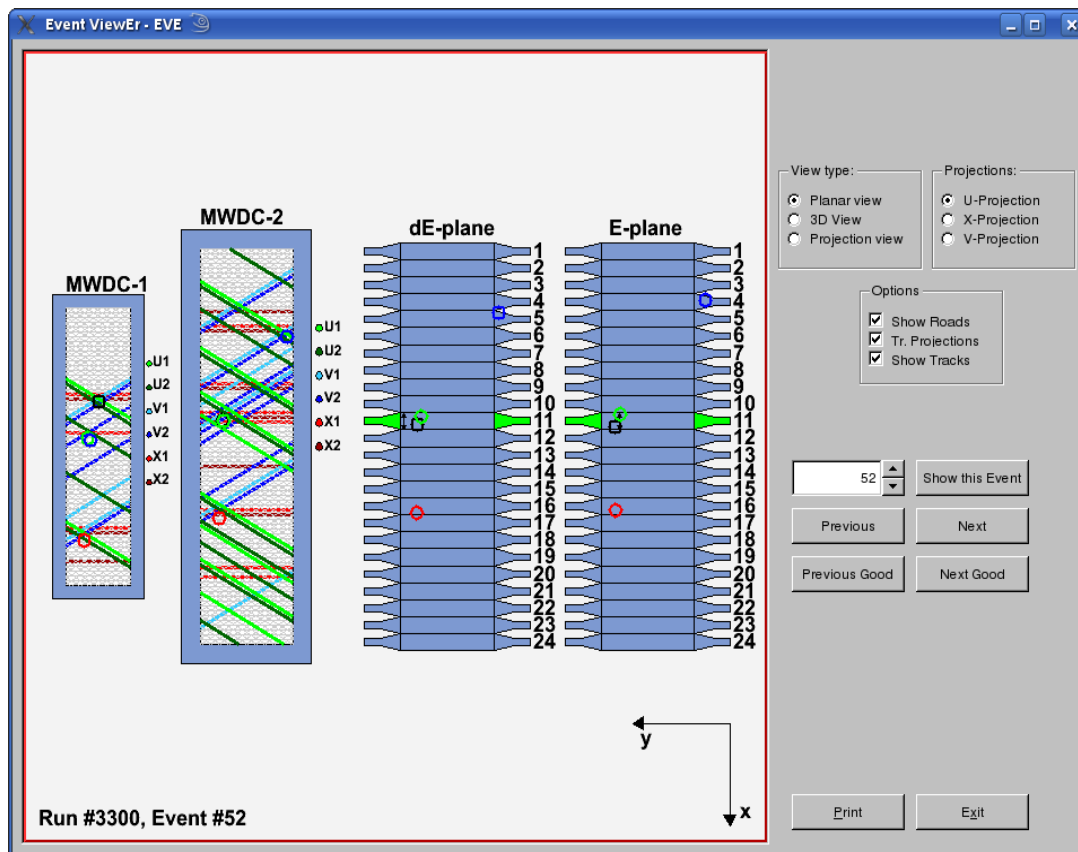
Event ViewEr - EVE

MWDC-1
U1
U2
V1
V2
X1
X2

MWDC-2
U1
U2
V1
V2
X1
X2

dE-plane
1
2
3
4
5
6
7
8
9
10
11
12
13
14
15
16
17
18
19
20
21
22
23
24

E-plane
1
2
3
4
5
6
7
8
9
10
11
12
13
14
15
16
17
18
19
20
21
22
23
24

y
x

Run #3300, Event #52

View type:
Planar view
3D View
Projection view

Projections:
U-Projection
X-Projection
V-Projection

Options
Show Roads
Tr. Projections
Show Tracks

52
Show this Event
Previous
Next
Previous Good
Next Good

Print
Exit